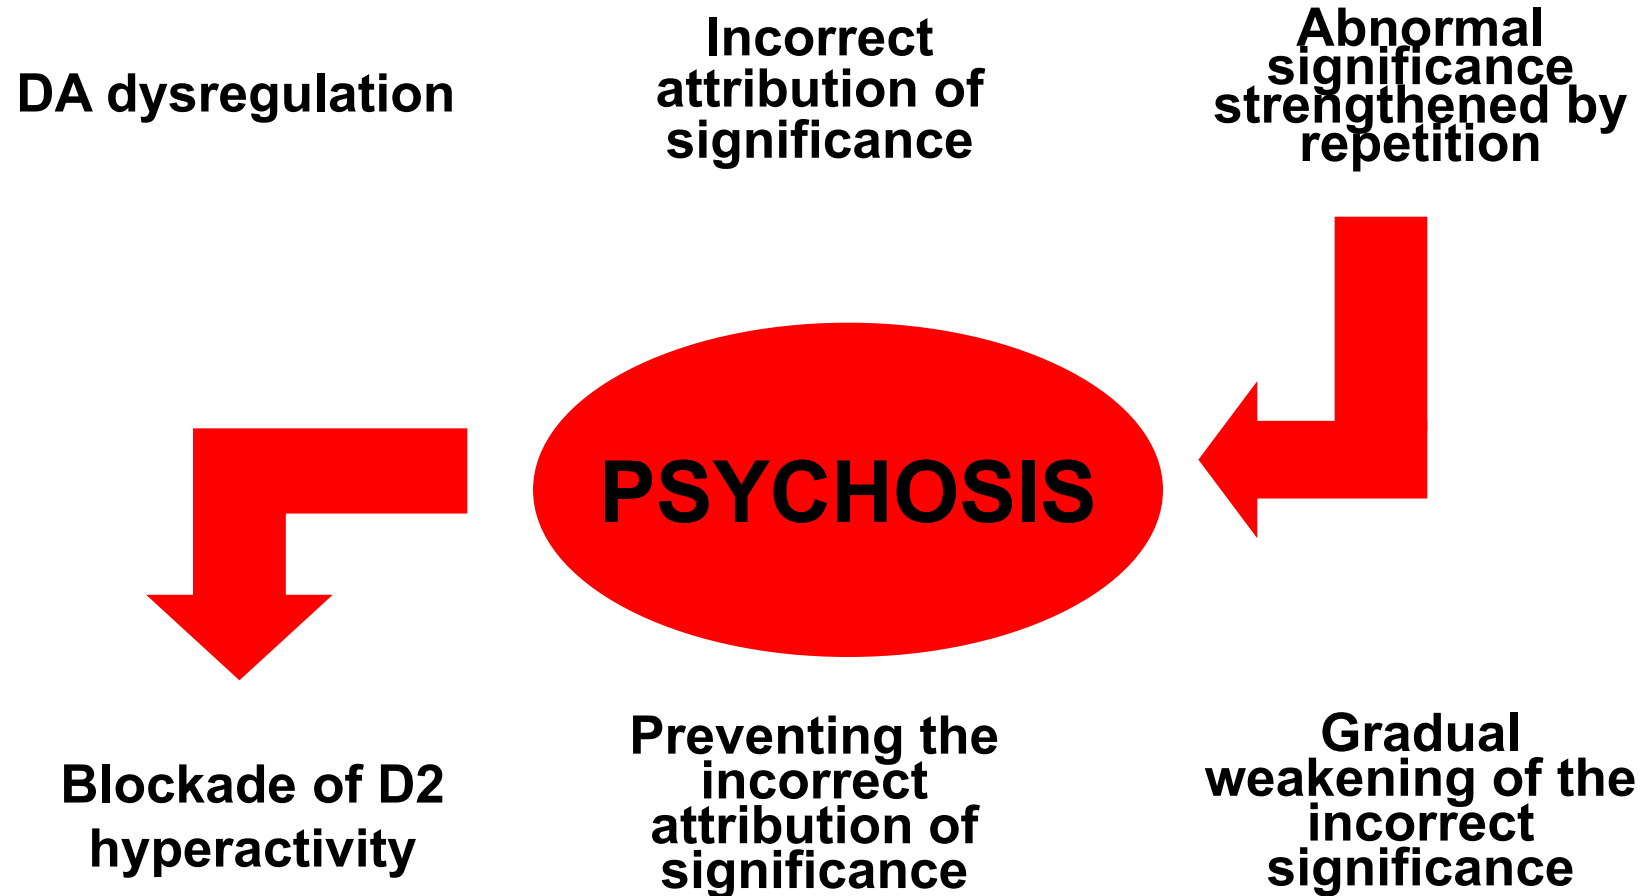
DA dysregulation

Incorrect attribution of significance

Abnormal significance strengthened by repetition

PSYCHOSIS

Blockade of D2 hyperactivity

Preventing the incorrect attribution of significance

Gradual weakening of the incorrect significance